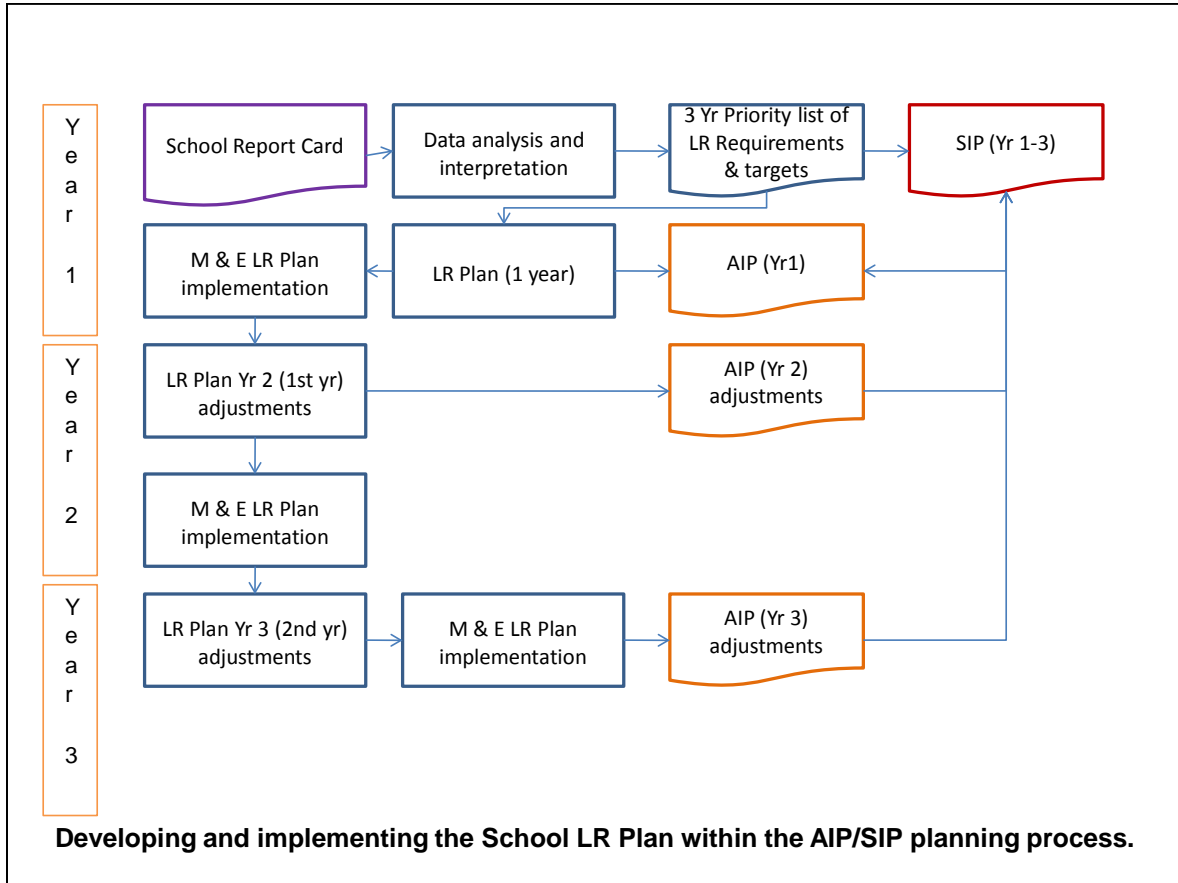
Year 1

School Report Card

Data analysis and interpretation

3 Yr Priority list of LR Requirements & targets

SIP (Yr 1-3)

M & E LR Plan implementation

LR Plan (1 year)

AIP (Yr1)

Year 2

LR Plan Yr 2 (1st yr) adjustments

AIP (Yr 2) adjustments

M & E LR Plan implementation

Year 3

LR Plan Yr 3 (2nd yr) adjustments

M & E LR Plan implementation

AIP (Yr 3) adjustments

Developing and implementing the School LR Plan within the AIP/SIP planning process.